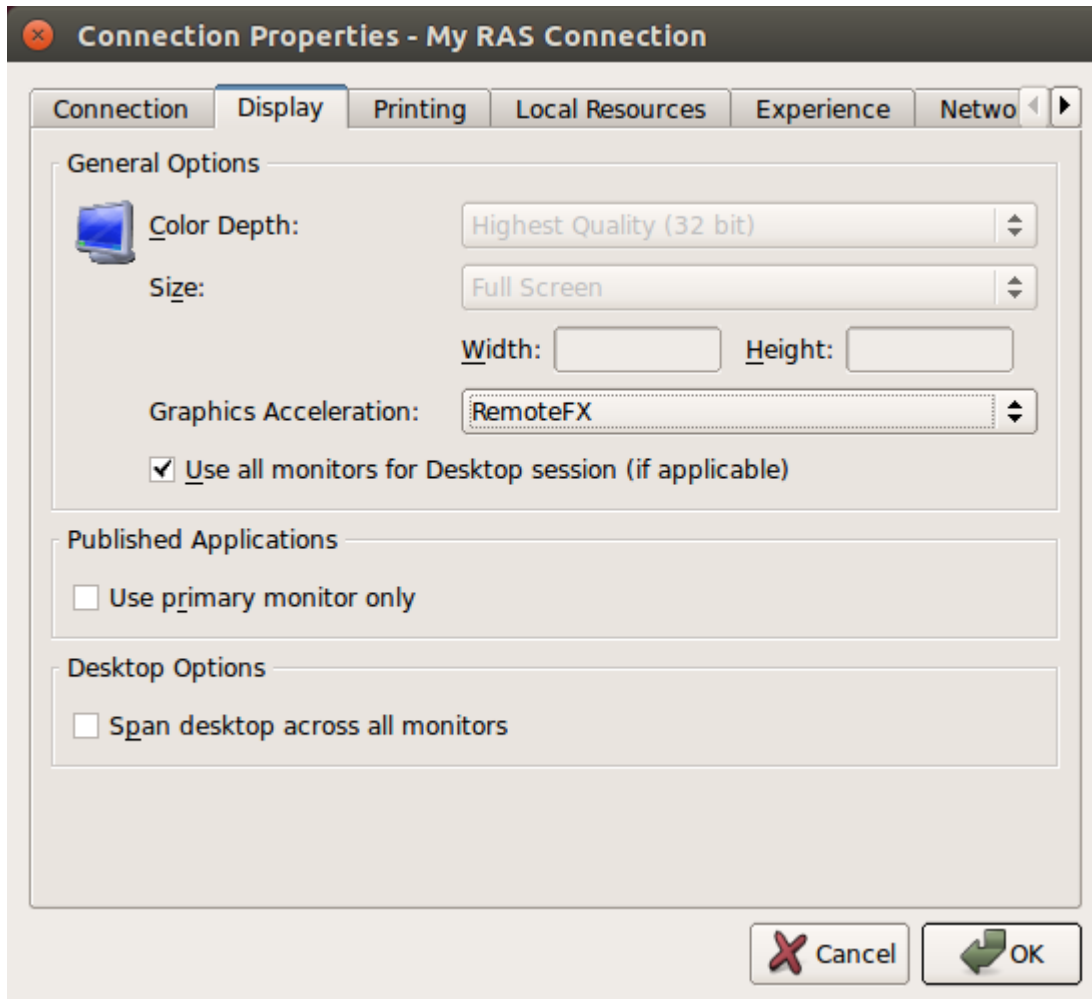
Connection Properties - My RAS Connection

Connection | Display | Printing | Local Resources | Experience | Netwo

General Options

Color Depth: Highest Quality (32 bit)

Size: Full Screen

Width: Height:

Graphics Acceleration: RemoteFX

Use all monitors for Desktop session (if applicable)

Published Applications

Use primary monitor only

Desktop Options

Span desktop across all monitors

Cancel OK